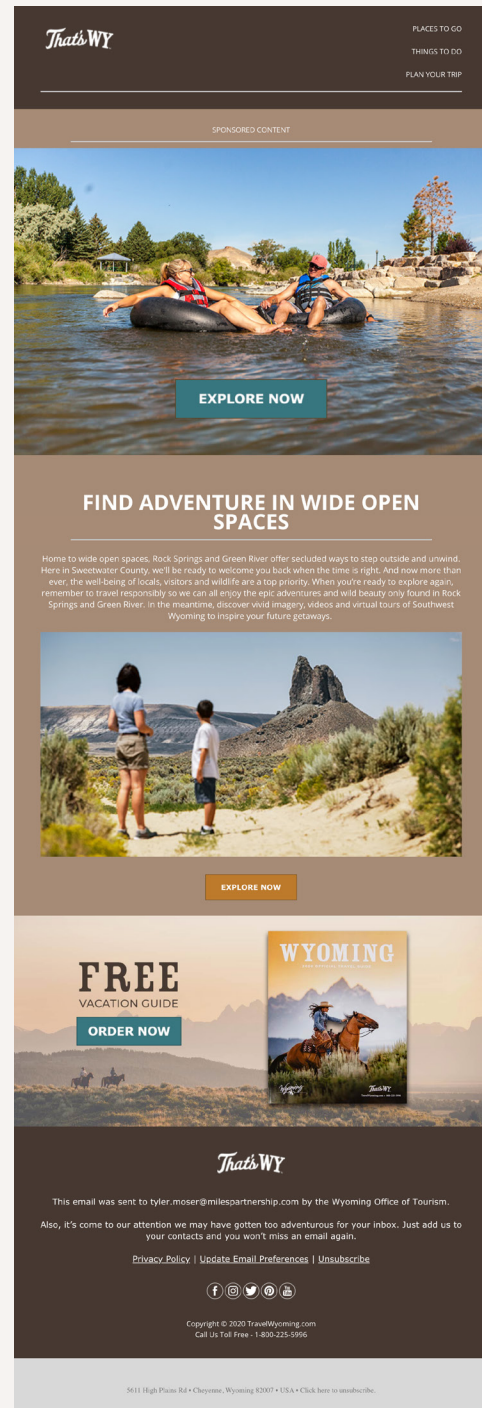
That's WY

PLACES TO GO

THINGS TO DO

PLAN YOUR TRIP

SPONSORED CONTENT

EXPLORE NOW

FIND ADVENTURE IN WIDE OPEN SPACES

Home to wide open spaces, Rock Springs and Green River offer secluded ways to step outside and unwind. Here in Sweetwater County, we'll be ready to welcome you back when the time is right. And now more than ever, the well-being of locals, visitors and wildlife are a top priority. When you're ready to explore again, remember to travel responsibly so we can all enjoy the epic adventures and wild beauty only found in Rock Springs and Green River. In the meantime, discover vivid imagery, videos and virtual tours of Southwest Wyoming to inspire your future getaways.

EXPLORE NOW

FREE

VACATION GUIDE

ORDER NOW

WYOMING

That's WY

This email was sent to tyler.moser@milespartnership.com by the Wyoming Office of Tourism.

Also, it's come to our attention we may have gotten too adventurous for your inbox. Just add us to your contacts and you won't miss an email again.

Privacy Policy | Update Email Preferences | Unsubscribe

Copyright © 2020 TravelWyoming.com
Call Us Toll Free - 1-800-225-5996

5611 High Plains Rd • Cheyenne, Wyoming 82007 • USA • Click here to unsubscribe.